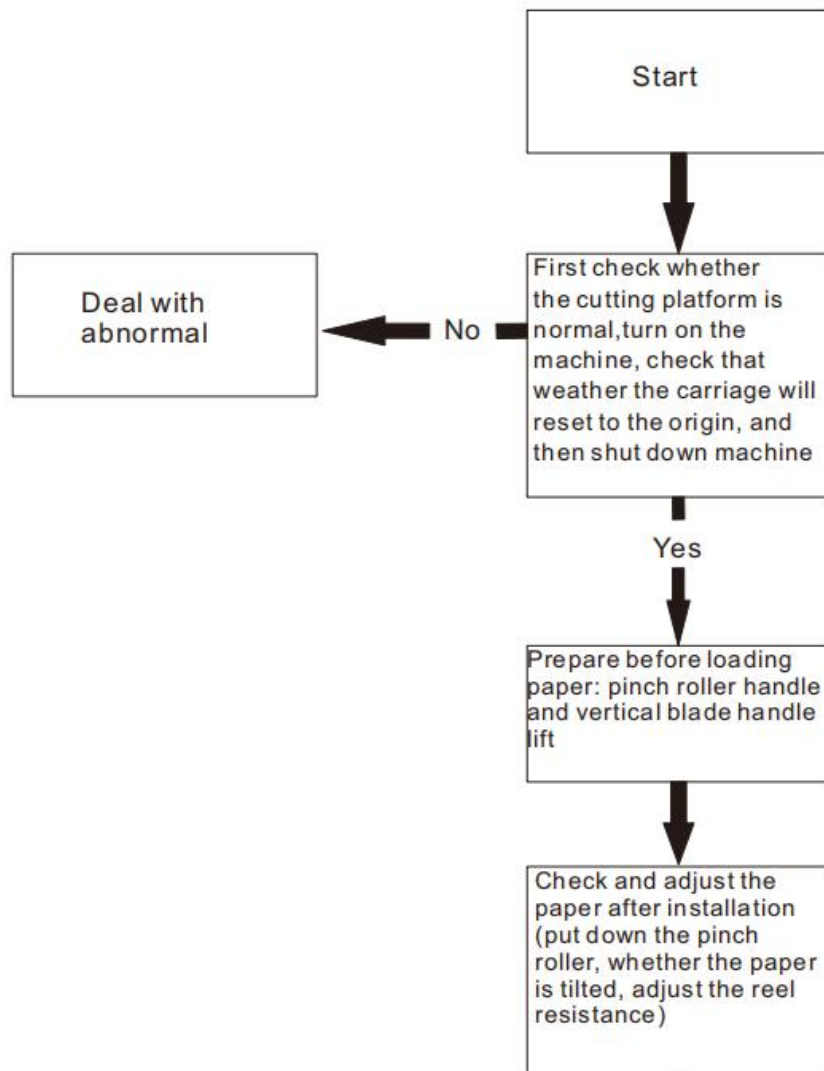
Start

First check whether the cutting platform is normal,turn on the machine, check that weather the carriage will reset to the origin, and then shut down machine

No

Deal with abnormal

Yes

Prepare before loading paper: pinch roller handle and vertical blade handle lift

Check and adjust the paper after installation (put down the pinch roller, whether the paper is tilted, adjust the reel resistance)